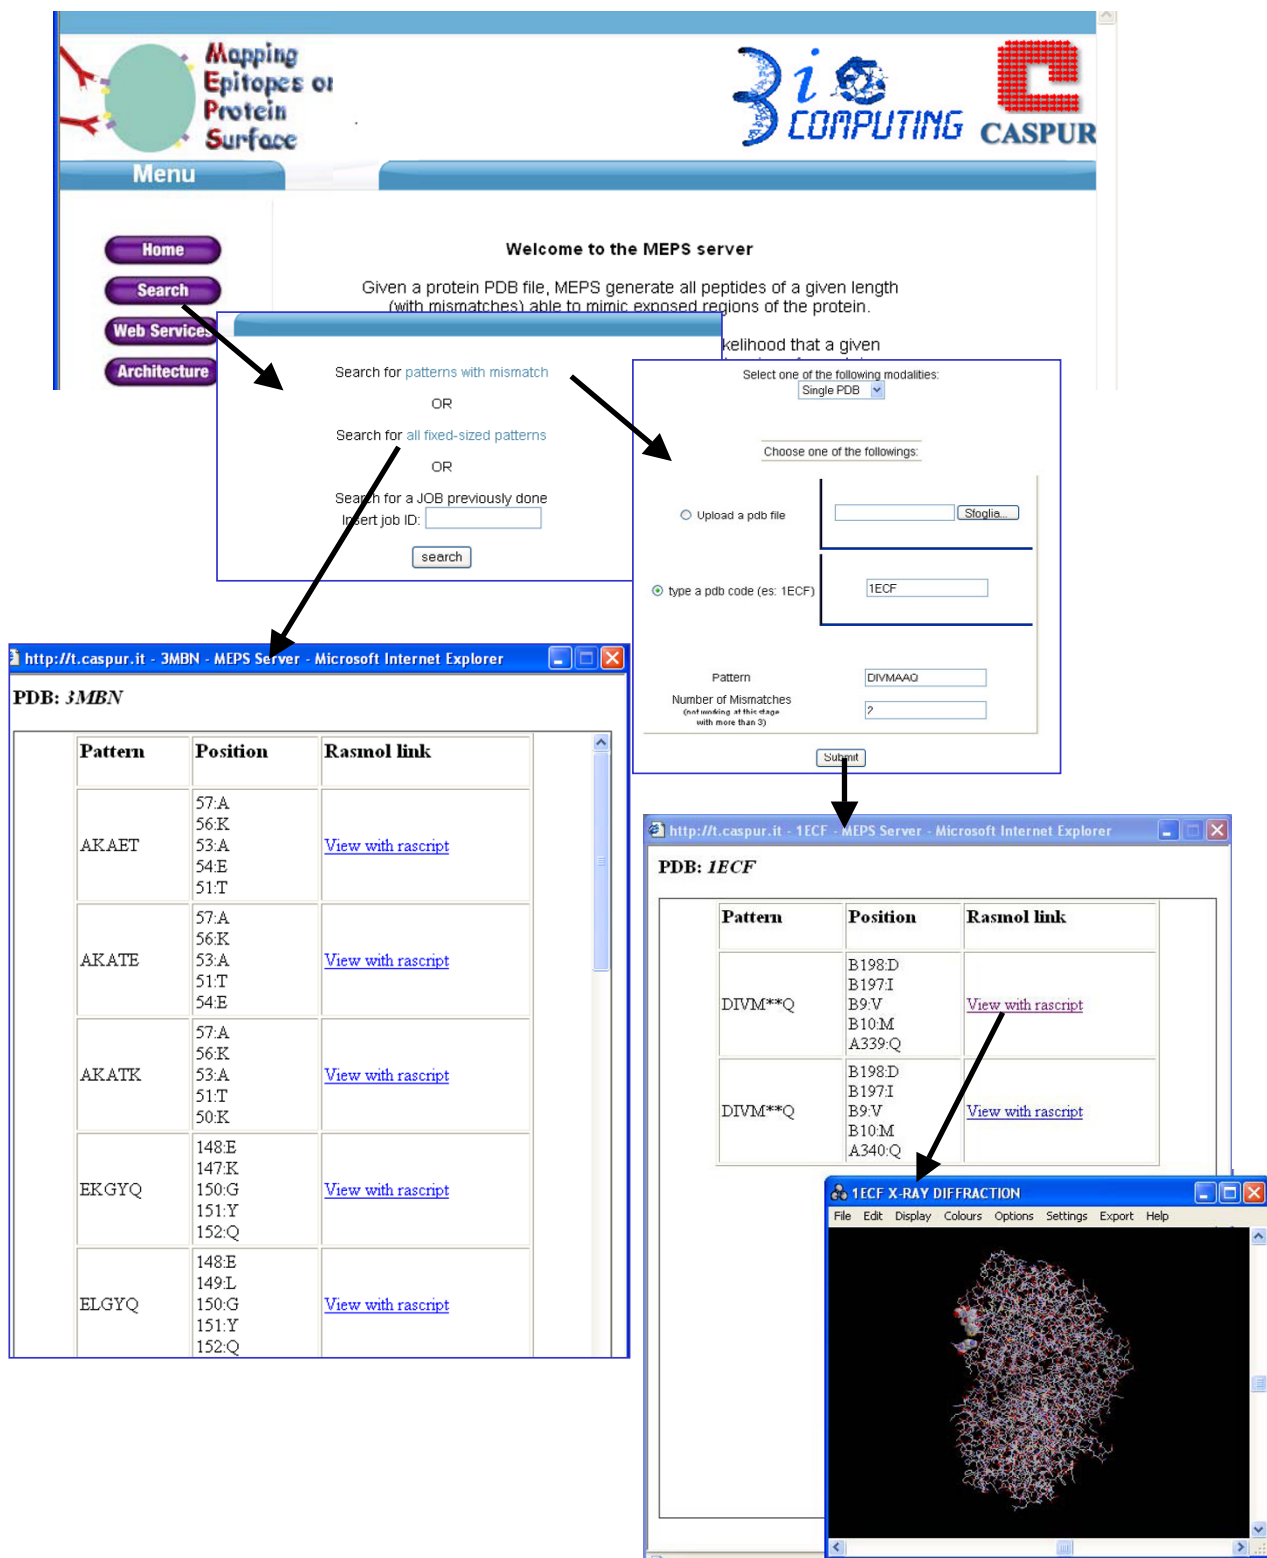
Mapping Epitopes on Protein Surface

Bio COMPUTING

CASPUR

Menu

Home
Search
Web Services
Architecture

Welcome to the MEPS server

Given a protein PDB file, MEPS generate all peptides of a given length (with mismatches) able to mimic exposed regions of the protein.

kelihood that a given

Search for patterns with mismatch

OR

Search for all fixed-sized patterns

OR

Search for a JOB previously done

Insert job ID:

search

Select one of the following modalities:

Single PDB

Choose one of the followings:

Upload a pdb file

Sfoglia...

type a pdb code (es: 1ECF)

1ECF

Pattern

DIVMAAQ

Number of Mismatches
(not working at this stage with more than 3)

2

Submit

http://t.caspur.it - 3MBN - MEPS Server - Microsoft Internet Explorer

PDB: 3MBN

| Pattern | Position | Rasmol link |
|---|---|---|
| AKAET | 57:A 56:K 53:A 54:E 51:T | View with rascript |
| AKATE | 57:A 56:K 53:A 51:T 54:E | View with rascript |
| AKATK | 57:A 56:K 53:A 51:T 50:K | View with rascript |
| EKGYQ | 148:E 147:K 150:G 151:Y 152:Q | View with rascript |
| ELGYQ | 148:E 149:L 150:G 151:Y 152:Q | View with rascript |

http://t.caspur.it - 1ECF - MEPS Server - Microsoft Internet Explorer

PDB: 1ECF

| Pattern | Position | Rasmol link |
|---|---|---|
| DIVM**Q | B198:D B197:I B9:V B10:M A339:Q | View with rascript |
| DIVM**Q | B198:D B197:I B9:V B10:M A340:Q | View with rascript |

1ECF X-RAY DIFFRACTION

File Edit Display Colours Options Settings Export Help